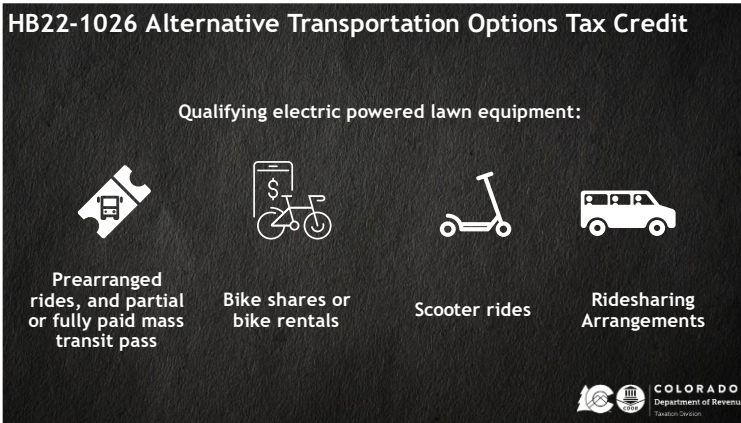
HB22-1026 Alternative Transportation Options Tax Credit

Qualifying electric powered lawn equipment:

$

Prearranged rides, and partial or fully paid mass transit pass

Bike shares or bike rentals

Scooter rides

Ridesharing Arrangements

COLORADO
Department of Revenu
Taxation Division